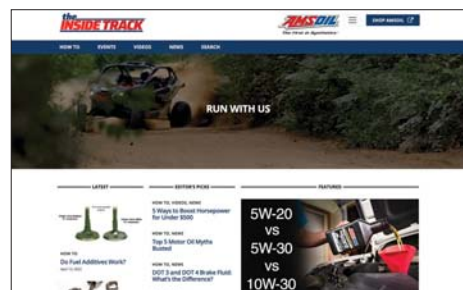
the INSIDE TRACK

AMSOIL
The First in Synthetics

SHOP AMSOIL

HOW TO EVENTS VIDEOS NEWS SEARCH

RUN WITH US

LATEST

HOW TO
Do Fuel Additives Work?

EDITOR'S PICKS

HOW TO, VIDEOS, NEWS
5 Ways to Boost Horsepower for Under $500

HOW TO, NEWS
Top 5 Motor Oil Myths Busted

HOW TO, NEWS
DOT 3 and DOT 4 Brake Fluid: What's the Difference?

FEATURED

5W-20 VS 5W-30 VS 10W-30